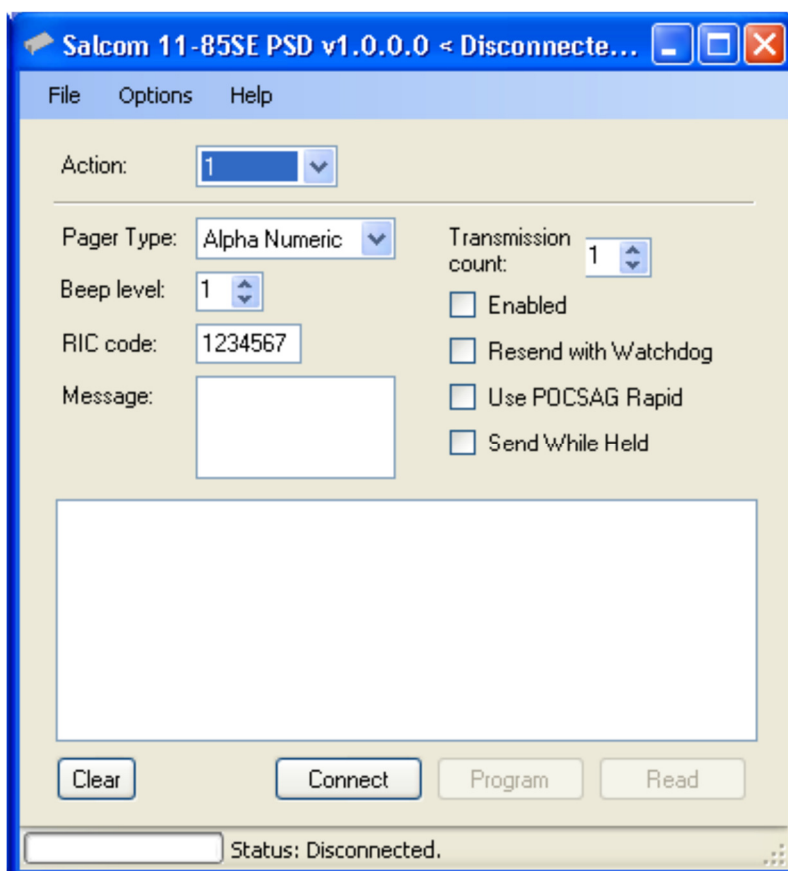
Salcom 11-85SE PSD v1.0.0.0 < Disconnecte...

File Options Help

Action: 1

Pager Type: Alpha Numeric

Transmission count: 1

Beep level: 1

Enabled

RIC code: 1234567

Resend with Watchdog

Message:

Use POCSAG Rapid

Send While Held

Clear

Connect

Program

Read

Status: Disconnected.